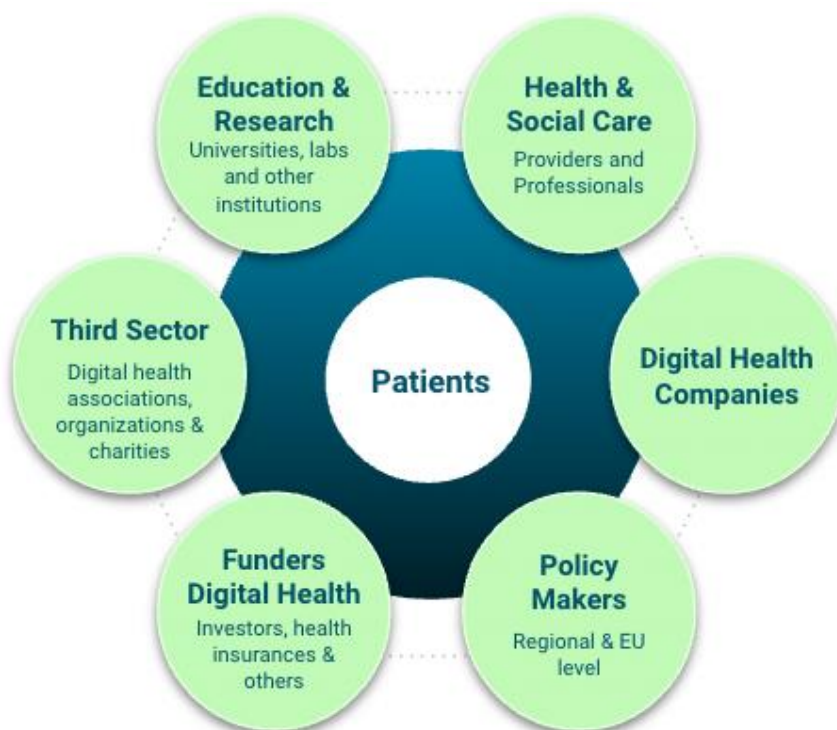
Education & Research
Universities, labs and other institutions

Health & Social Care
Providers and Professionals

Third Sector
Digital health associations, organizations & charities

Patients

Digital Health Companies

Funders Digital Health
Investors, health insurances & others

Policy Makers
Regional & EU level